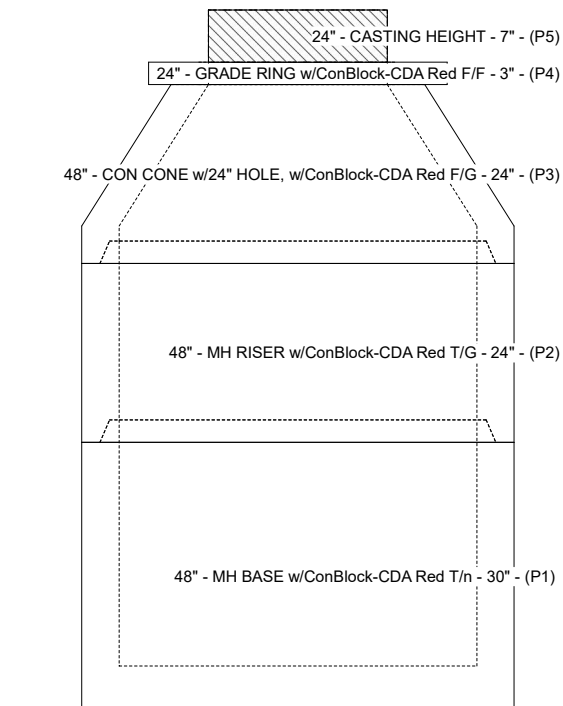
24" - CASTING HEIGHT - 7" - (P5)

24" - GRADE RING w/ConBlock-CDA Red F/F - 3" - (P4)

48" - CON CONE w/24" HOLE, w/ConBlock-CDA Red F/G - 24" - (P3)

48" - MH RISER w/ConBlock-CDA Red T/G - 24" - (P2)

48" - MH BASE w/ConBlock-CDA Red T/n - 30" - (P1)